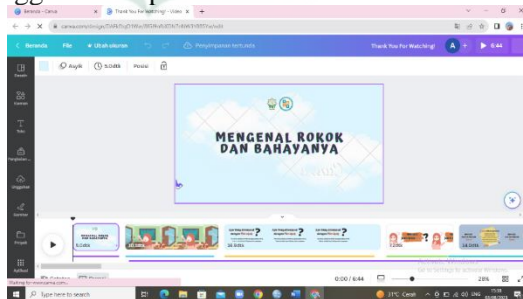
Beranda – Canva
Thank You For Watching! – Video
canva.com/design/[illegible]
Beranda  File  Ubah ukuran  Penyimpanan tertunda
Thank You For Watching!  A  6:44
Desain
Elemen
Teks
Unggahan
Proyek
Aplikasi
Animasi  5.0 dtk  Posisi
MENGENAL ROKOK DAN BAHAYANYA
Activate Windows
Go to Settings to activate Windows.
5.0 dtk
16.0 dtk
16.5 dtk
3.0 dtk
14.0 dtk
0:00 / 6:44
28%
Waiting for www.canva.com...
Type here to search
31°C Cerah